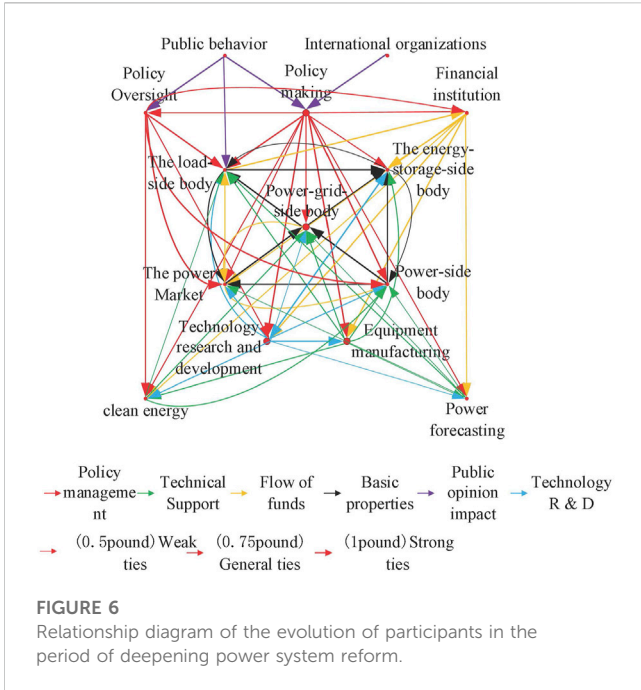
Public behavior International organizations

Policy Oversight

Policy making

Financial institution

The load-side body

The energy-storage-side body

Power-grid-side body

The power Market

Power-side body

Technology research and development

Equipment manufacturing

clean energy

Power forecasting

Policy management Technical Support Flow of funds Basic properties Public opinion impact Technology R & D

(0. 5pound) Weak ties (0. 75pound) General ties (1pound) Strong ties

FIGURE 6
Relationship diagram of the evolution of participants in the period of deepening power system reform.